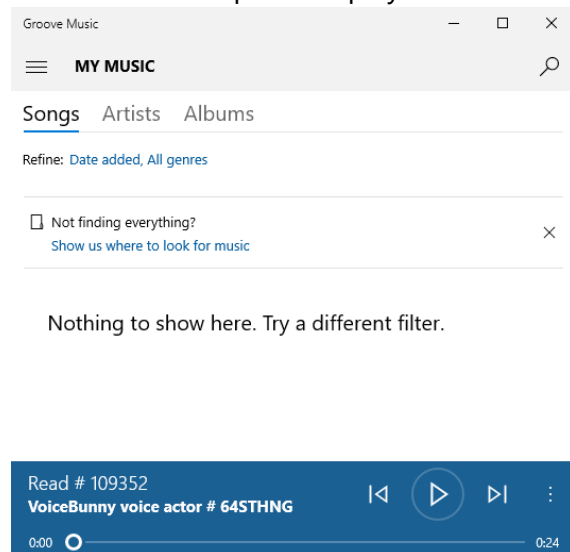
Groove Music

MY MUSIC

Songs Artists Albums

Refine: Date added, All genres

Not finding everything?
Show us where to look for music

Nothing to show here. Try a different filter.

Read # 109352
VoiceBunny voice actor # 64STHNG

0:00

0:24